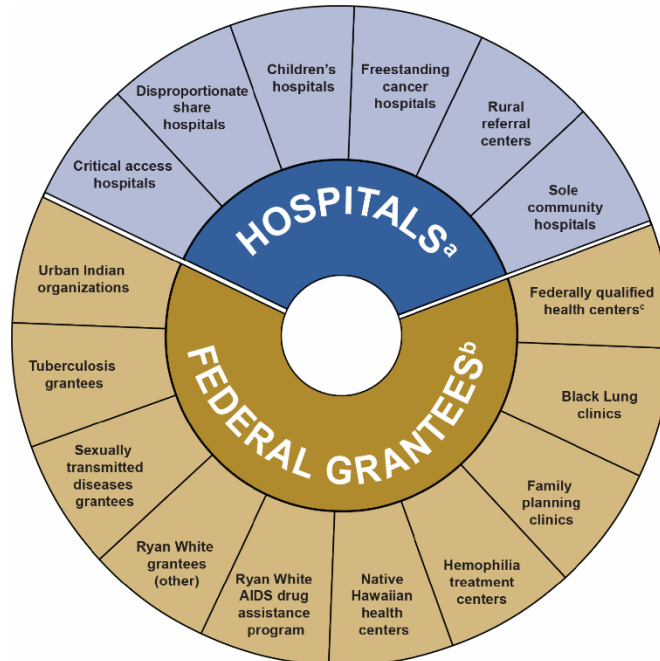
Critical access hospitals

Disproportionate share hospitals

Children's hospitals

Freestanding cancer hospitals

Rural referral centers

Sole community hospitals

HOSPITALS$^{a}$

FEDERAL GRANTEES$^{b}$

Federally qualified health centers$^{c}$

Black Lung clinics

Family planning clinics

Hemophilia treatment centers

Native Hawaiian health centers

Ryan White AIDS drug assistance program

Ryan White grantees (other)

Sexually transmitted diseases grantees

Tuberculosis grantees

Urban Indian organizations